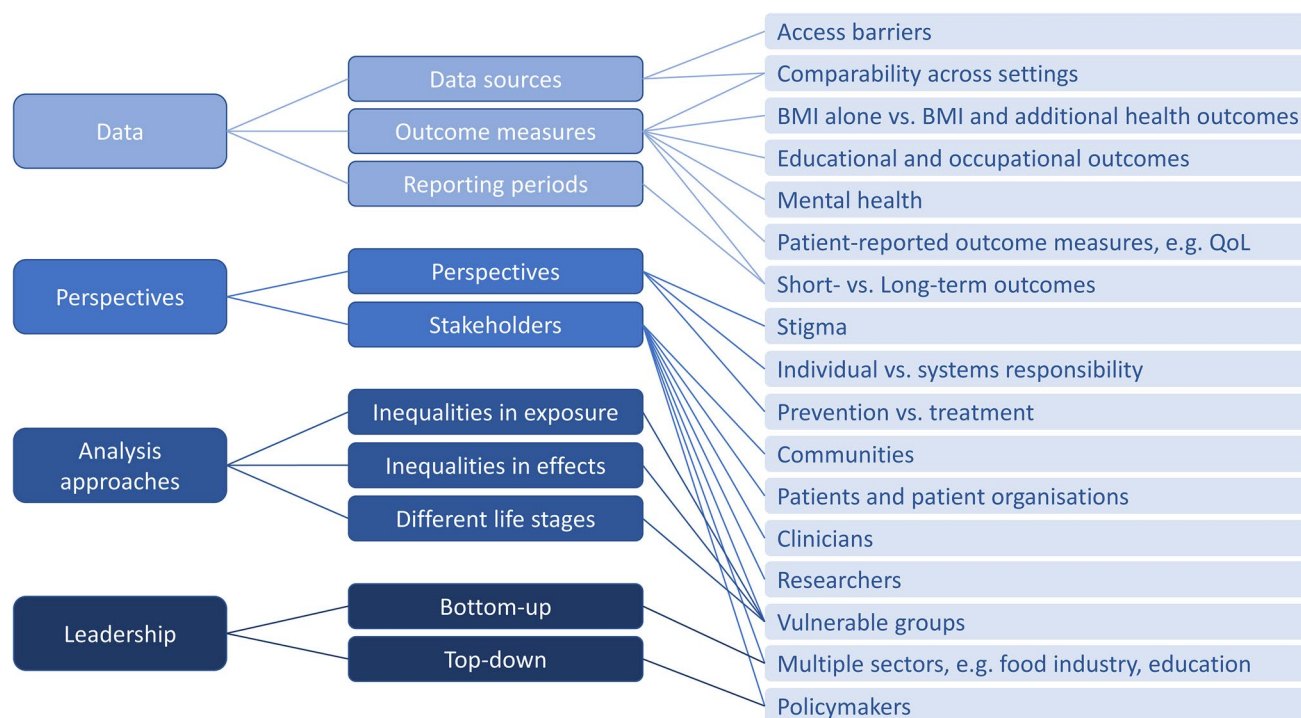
Data

Data sources

Outcome measures

Reporting periods

Perspectives

Perspectives

Stakeholders

Analysis approaches

Inequalities in exposure

Inequalities in effects

Different life stages

Leadership

Bottom-up

Top-down

Access barriers

Comparability across settings

BMI alone vs. BMI and additional health outcomes

Educational and occupational outcomes

Mental health

Patient-reported outcome measures, e.g. QoL

Short- vs. Long-term outcomes

Stigma

Individual vs. systems responsibility

Prevention vs. treatment

Communities

Patients and patient organisations

Clinicians

Researchers

Vulnerable groups

Multiple sectors, e.g. food industry, education

Policymakers